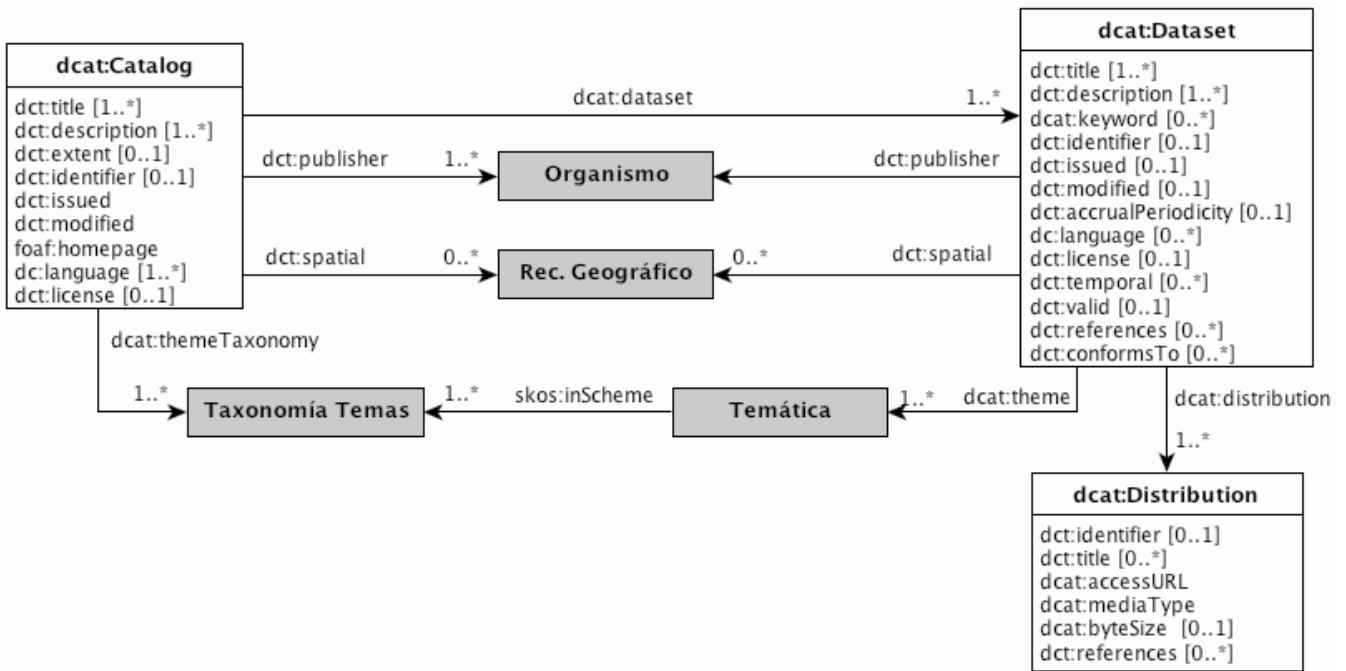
dcat:Catalog

dct:title [1..*]
dct:description [1..*]
dct:extent [0..1]
dct:identifier [0..1]
dct:issued
dct:modified
foaf:homepage
dc:language [1..*]
dct:license [0..1]

dcat:dataset

1..*

dcat:Dataset

dct:title [1..*]
dct:description [1..*]
dcat:keyword [0..*]
dct:identifier [0..1]
dct:issued [0..1]
dct:modified [0..1]
dct:accrualPeriodicity [0..1]
dc:language [0..*]
dct:license [0..1]
dct:temporal [0..*]
dct:valid [0..1]
dct:references [0..*]
dct:conformsTo [0..*]

dct:publisher

1..*

Organismo

dct:publisher

dct:spatial

0..*

Rec. Geográfico

0..*

dct:spatial

dcat:themeTaxonomy

1..*

Taxonomía Temas

1..*

skos:inScheme

Temática

1..*

dcat:theme

dcat:distribution

1..*

dcat:Distribution

dct:identifier [0..1]
dct:title [0..*]
dcat:accessURL
dcat:mediaType
dcat:byteSize [0..1]
dct:references [0..*]